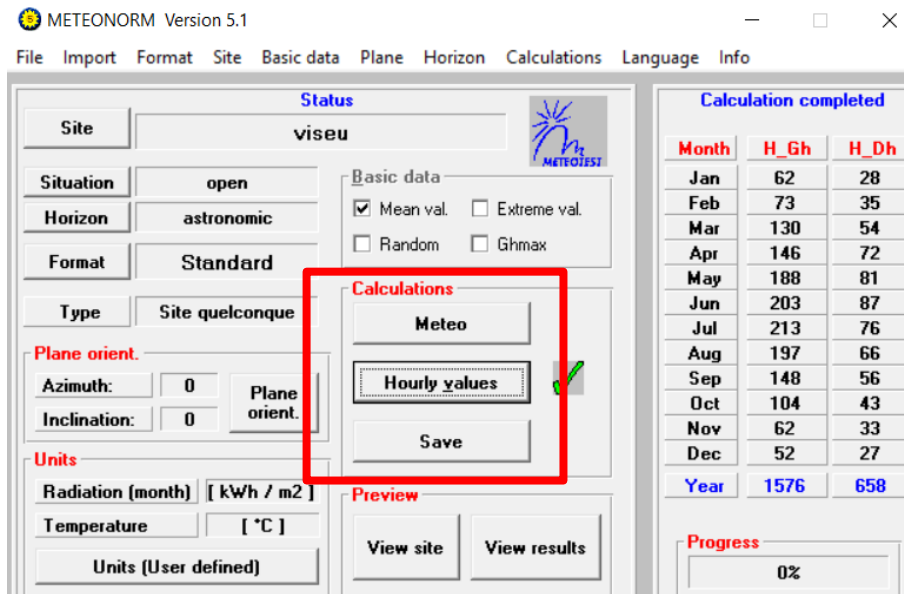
METEONORM Version 5.1

File Import Format Site Basic data Plane Horizon Calculations Language Info

Status

Site

viseu

METEOTEST

Situation open

Horizon astronomic

Format Standard

Type Site quelconque

Basic data

Mean val. Extreme val.

Random Ghmax

Calculations

Meteo

Hourly values

Save

Plane orient.

Azimuth: 0

Inclination: 0

Plane orient.

Units

Radiation (month) [ kWh / m2 ]

Temperature [ °C ]

Units (User defined)

Preview

View site

View results

Calculation completed

| Month | H_Gh | H_Dh |
|---|---|---|
| Jan | 62 | 28 |
| Feb | 73 | 35 |
| Mar | 130 | 54 |
| Apr | 146 | 72 |
| May | 188 | 81 |
| Jun | 203 | 87 |
| Jul | 213 | 76 |
| Aug | 197 | 66 |
| Sep | 148 | 56 |
| Oct | 104 | 43 |
| Nov | 62 | 33 |
| Dec | 52 | 27 |
| Year | 1576 | 658 |

Progress

0%